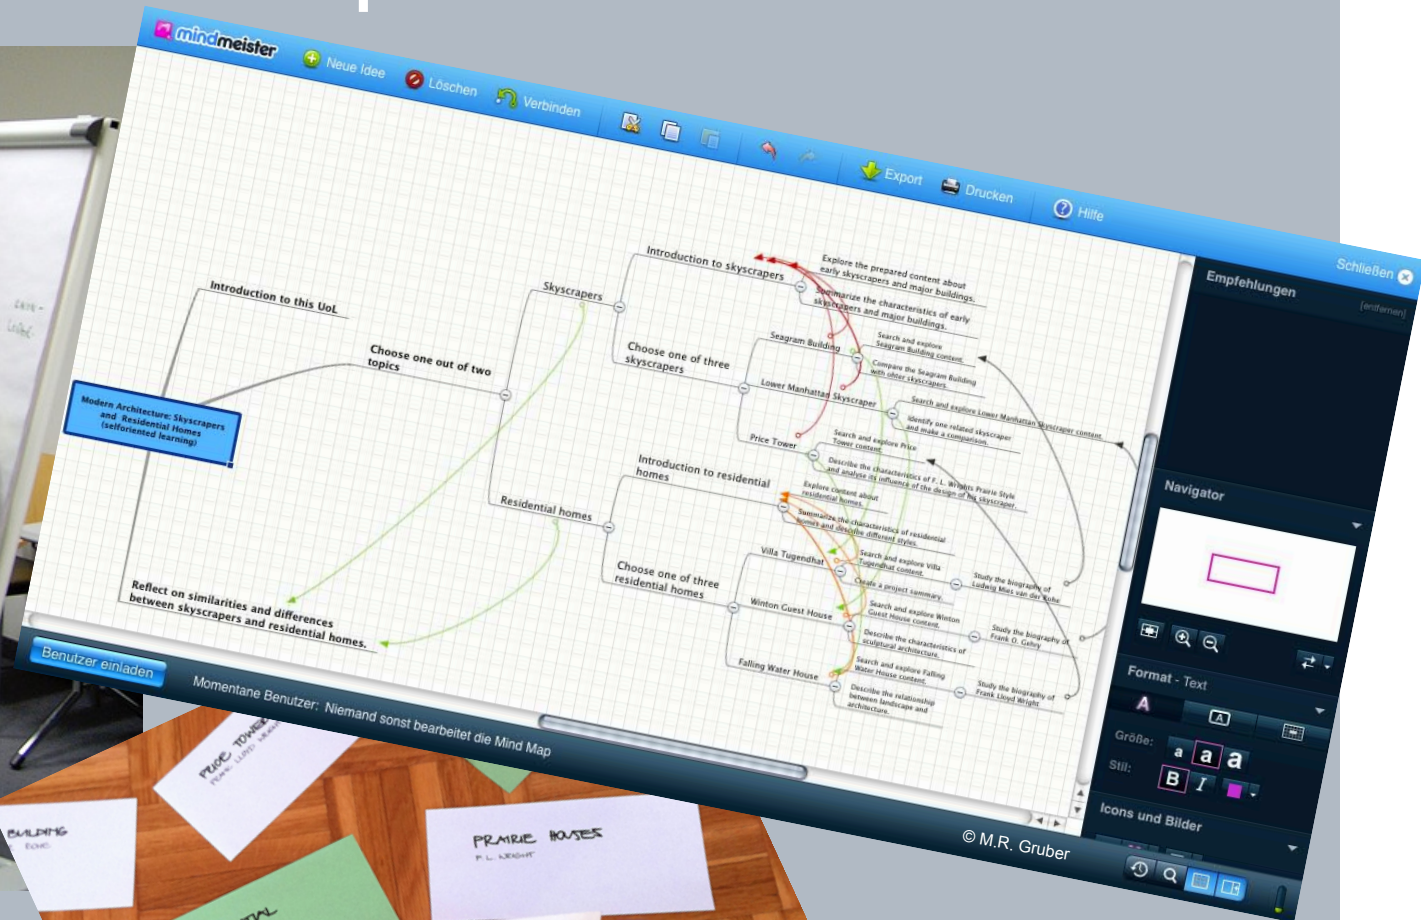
mindmeister Neue Idee Löschen Verbinden Export Drucken Hilfe

Schließen

Empfehlungen

[entfernen]

Modern Architecture: Skyscrapers and Residential Homes (selforiented learning)

Introduction to this UoL

Choose one out of two topics

Skyscrapers

Introduction to skyscrapers

Explore the prepared content about early skyscrapers and major buildings.

Summarize the characteristics of early skyscrapers and major buildings.

Choose one of three skyscrapers

Seagram Building

Search and explore Seagram Building content.

Compare the Seagram Building with other skyscrapers.

Lower Manhattan Skyscraper

Search and explore Lower Manhattan Skyscraper content.

Identify one related skyscraper and make a comparison.

Price Tower

Search and explore Price Tower content.

Describe the characteristics of F. L. Wrights Prairie Style and analyse its influence of the design of his skyscraper.

Residential homes

Introduction to residential homes

Explore content about residential homes.

Summarize the characteristics of residential homes and describe different styles.

Choose one of three residential homes

Villa Tugendhat

Search and explore Villa Tugendhat content.

Create a project summary.

Study the biography of Ludwig Mies van der Rohe

Winton Guest House

Search and explore Winton Guest House content.

Describe the characteristics of sculptural architecture.

Study the biography of Frank O. Gehry

Falling Water House

Search and explore Falling Water House content.

Describe the relationship between landscape and architecture.

Study the biography of Frank Lloyd Wright

Reflect on similarities and differences between skyscrapers and residential homes.

Navigator

Format - Text

Größe: a a a

Stil: B I

Icons und Bilder

Benutzer einladen

Momentane Benutzer: Niemand sonst bearbeitet die Mind Map

© M.R. Gruber

PRAIRIE HOUSES
F. L. WRIGHT

PRICE TOWER
FRANK LLOYD WRIGHT

BUILDING
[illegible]